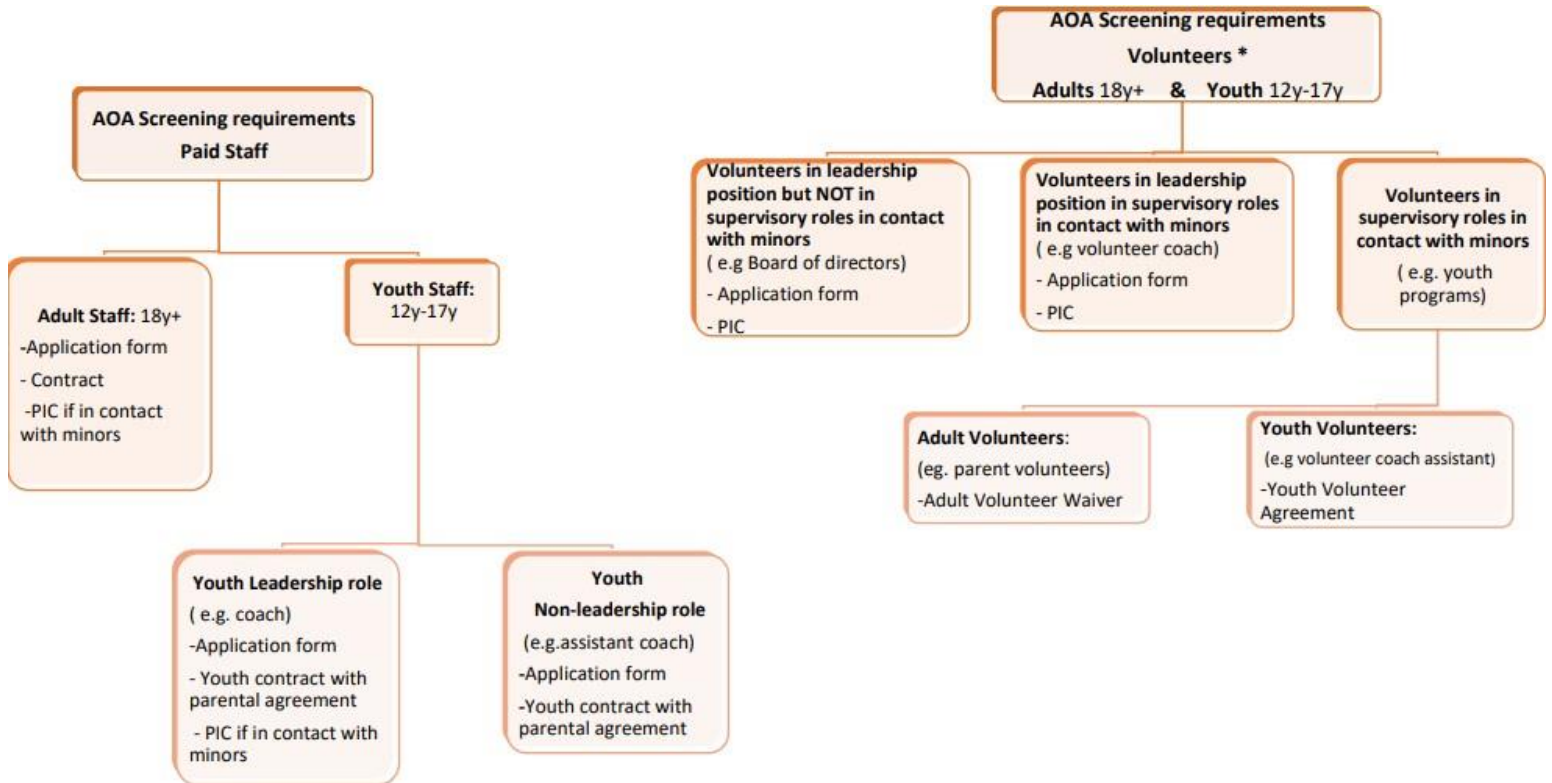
AOA Screening requirements
Paid Staff

Adult Staff: 18y+
-Application form
- Contract
-PIC if in contact with minors

Youth Staff: 12y-17y

Youth Leadership role
( e.g. coach)
-Application form
- Youth contract with parental agreement
- PIC if in contact with minors

Youth Non-leadership role
(e.g.assistant coach)
-Application form
-Youth contract with parental agreement

AOA Screening requirements
Volunteers *
Adults 18y+ & Youth 12y-17y

Volunteers in leadership position but NOT in supervisory roles in contact with minors
( e.g Board of directors)
- Application form
- PIC

Volunteers in leadership position in supervisory roles in contact with minors
( e.g volunteer coach)
- Application form
- PIC

Volunteers in supervisory roles in contact with minors
( e.g. youth programs)

Adult Volunteers:
(eg. parent volunteers)
-Adult Volunteer Waiver

Youth Volunteers:
(e.g volunteer coach assistant)
-Youth Volunteer Agreement